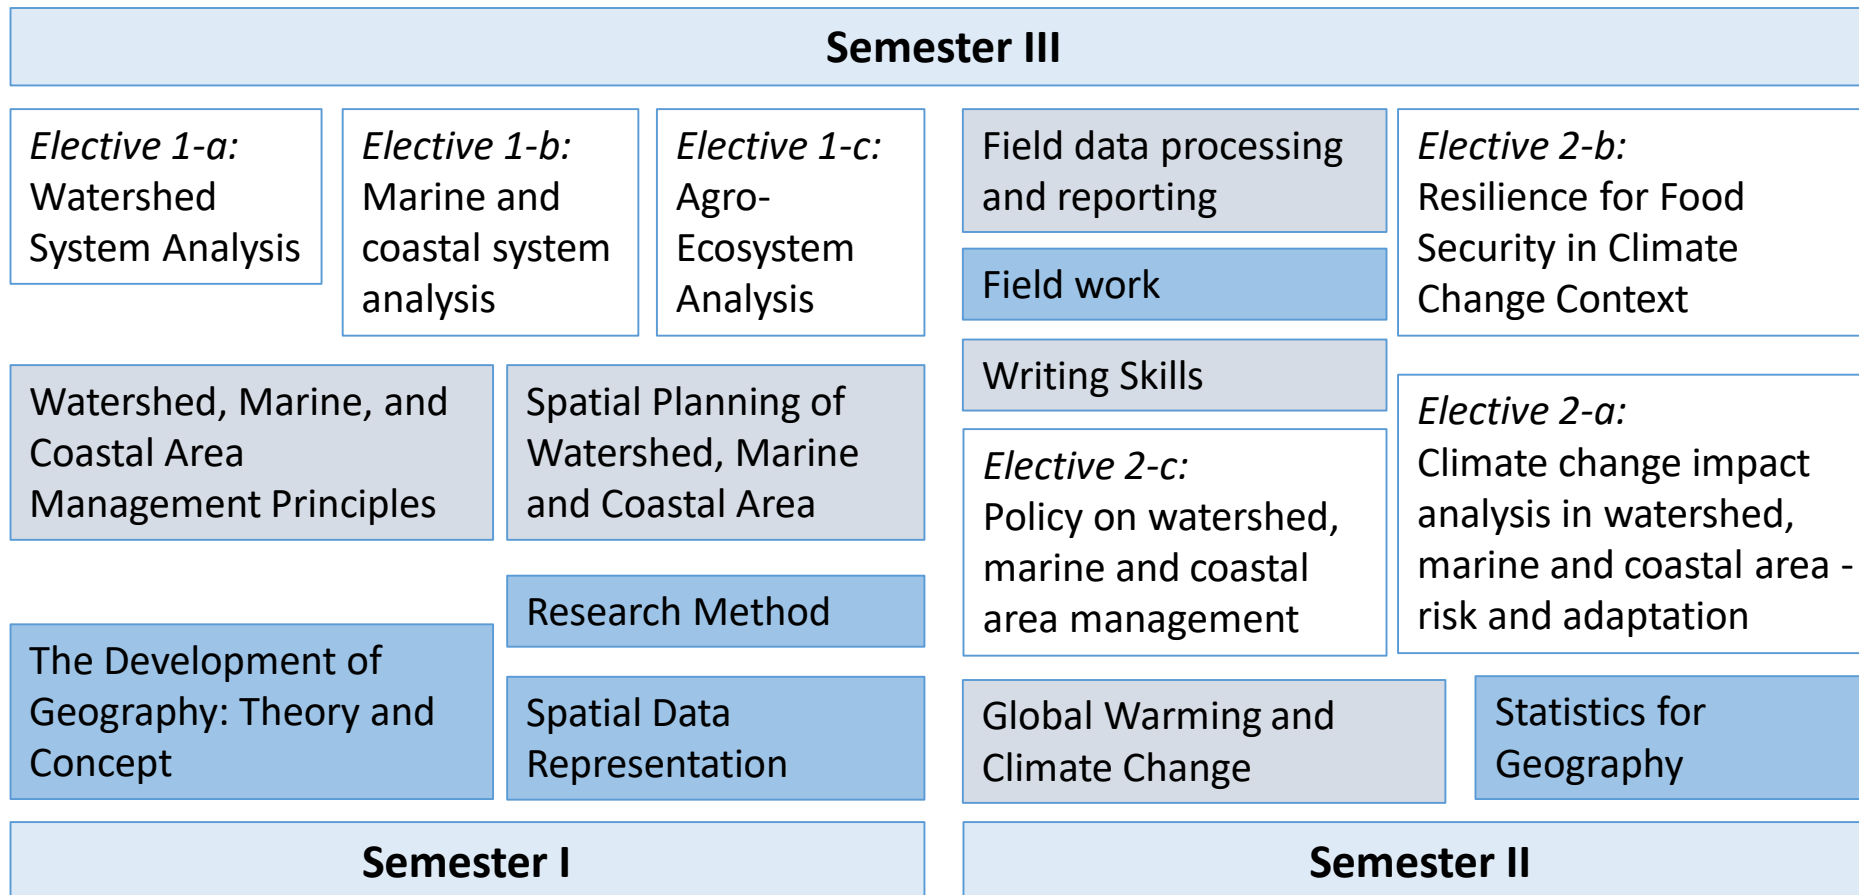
Semester III

Elective 1-a: Watershed System Analysis

Elective 1-b: Marine and coastal system analysis

Elective 1-c: Agro-Ecosystem Analysis

Field data processing and reporting

Field work

Writing Skills

Elective 2-b: Resilience for Food Security in Climate Change Context

Watershed, Marine, and Coastal Area Management Principles

Spatial Planning of Watershed, Marine and Coastal Area

Elective 2-c: Policy on watershed, marine and coastal area management

Elective 2-a: Climate change impact analysis in watershed, marine and coastal area - risk and adaptation

Research Method

The Development of Geography: Theory and Concept

Spatial Data Representation

Global Warming and Climate Change

Statistics for Geography

Semester I

Semester II